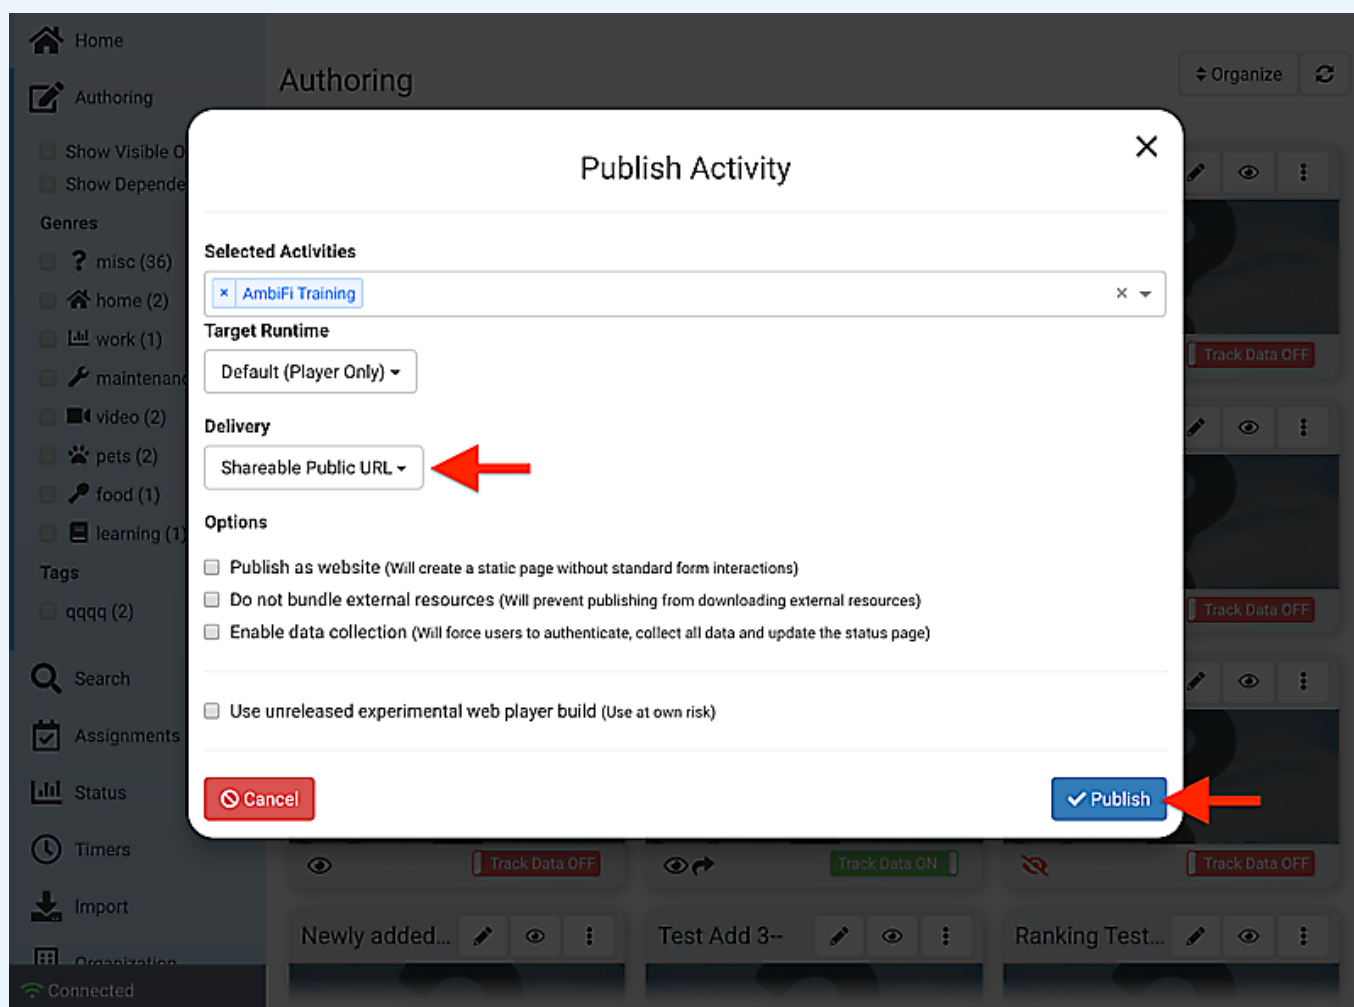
Home

Authoring

Show Visible O

Show Depende

Genres

misc (36)

home (2)

work (1)

maintenanc

video (2)

pets (2)

food (1)

learning (1)

Tags

qqqq (2)

Search

Assignments

Status

Timers

Import

Organization

Connected

Authoring

Organize

Track Data OFF

Track Data OFF

Track Data OFF

Track Data ON

Track Data OFF

Newly added...

Test Add 3--

Ranking Test...

Publish Activity

Selected Activities

× AmbiFi Training

Target Runtime

Default (Player Only)

Delivery

Shareable Public URL

Options

Publish as website (Will create a static page without standard form interactions)

Do not bundle external resources (Will prevent publishing from downloading external resources)

Enable data collection (Will force users to authenticate, collect all data and update the status page)

Use unreleased experimental web player build (Use at own risk)

Cancel

Publish